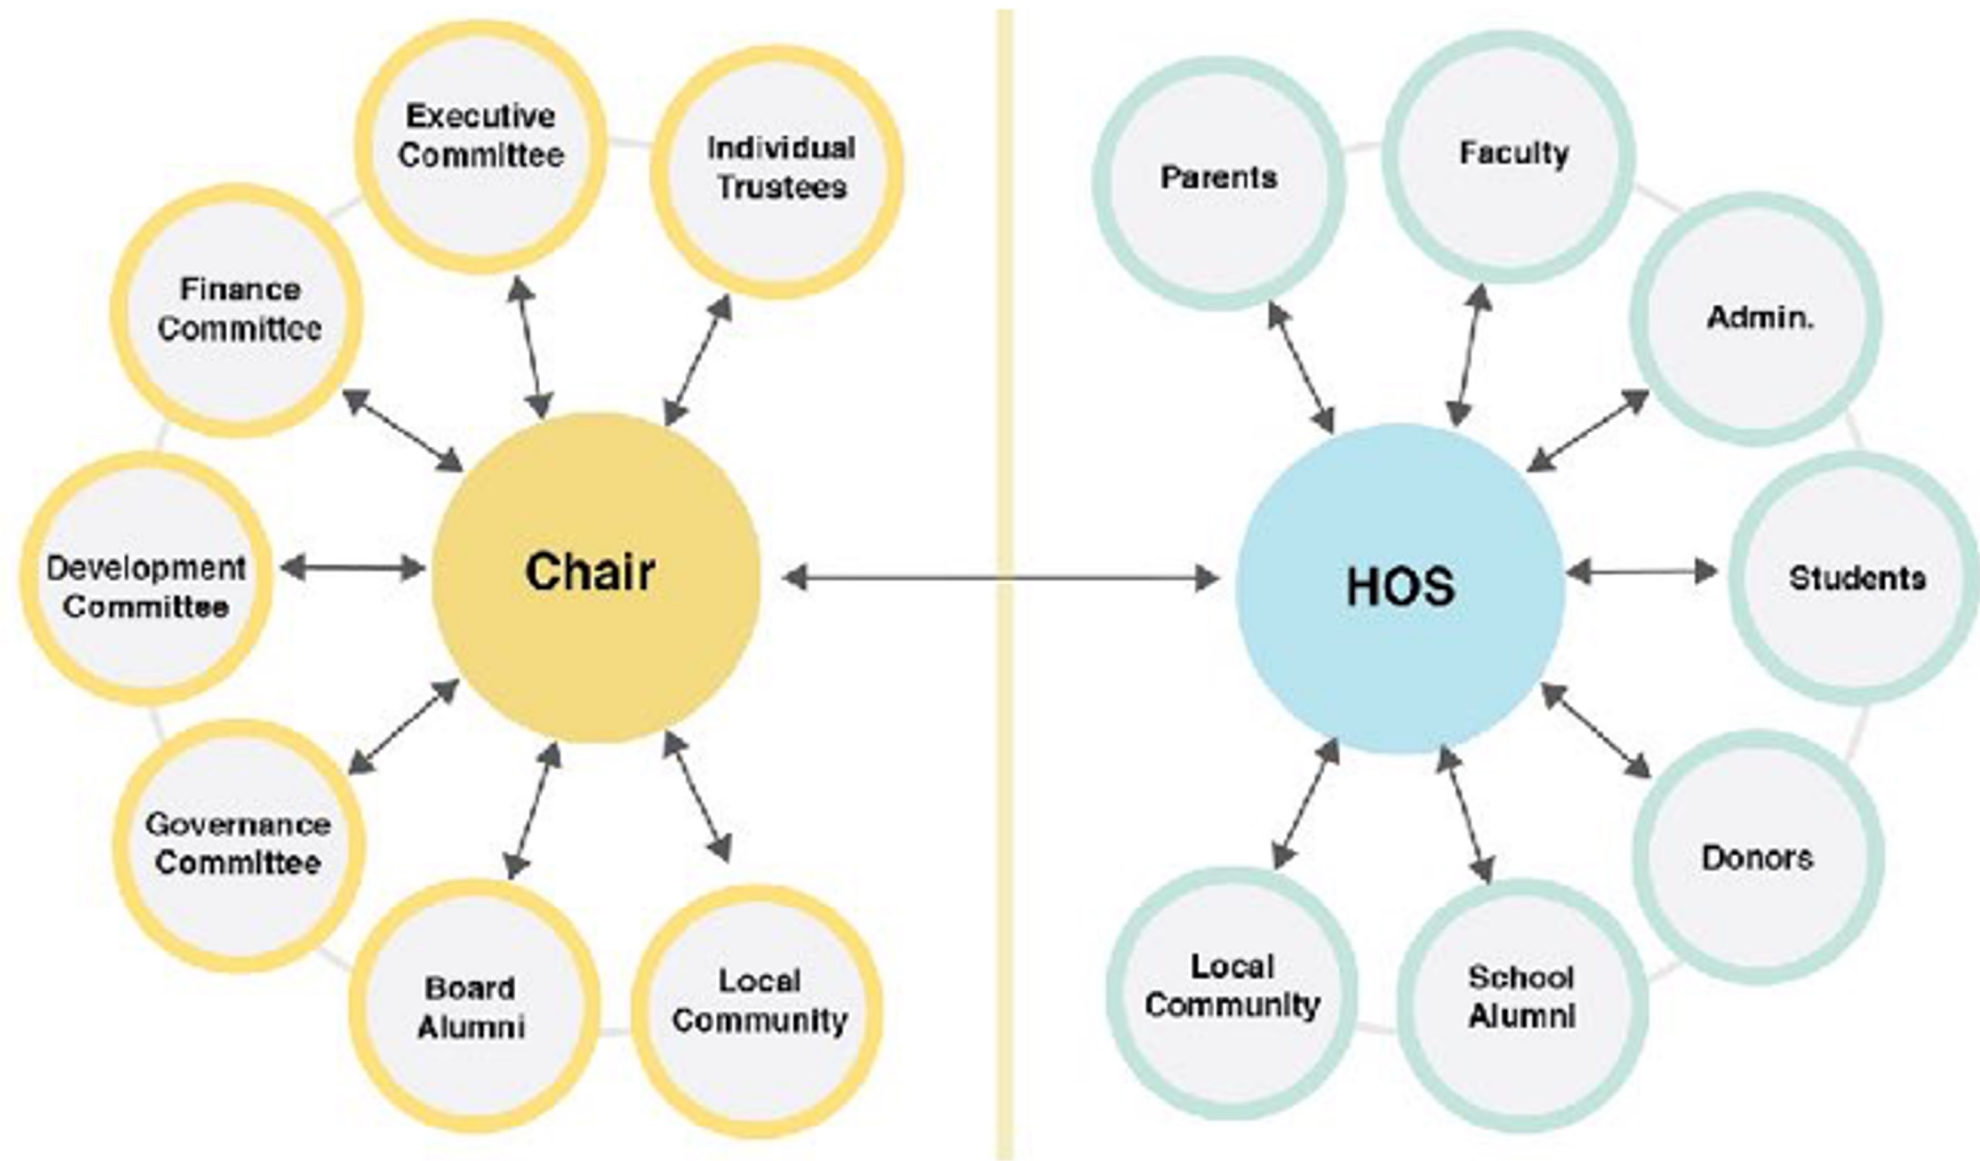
Executive Committee

Individual Trustees

Finance Committee

Development Committee

Chair

Governance Committee

Board Alumni

Local Community

Parents

Faculty

Admin.

HOS

Students

Donors

Local Community

School Alumni